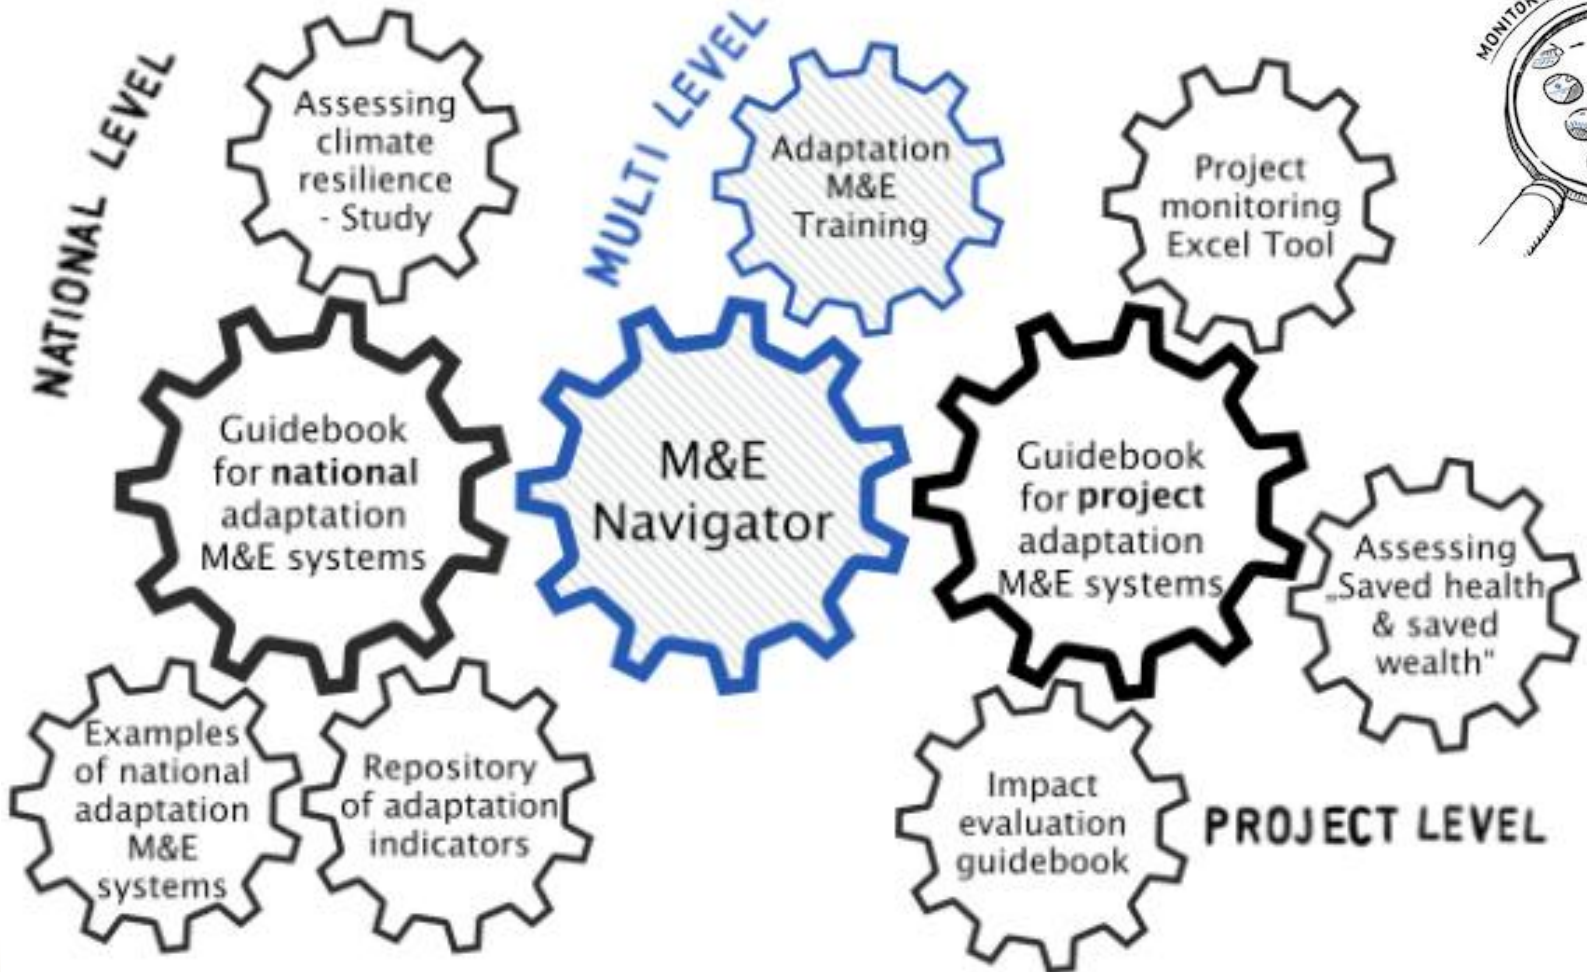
NATIONAL LEVEL

Assessing climate resilience - Study

MULTI LEVEL

Adaptation M&E Training

Project monitoring Excel Tool

MONITOR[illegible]

Guidebook for **national** adaptation M&E systems

M&E Navigator

Guidebook for **project** adaptation M&E systems

Assessing „Saved health & saved wealth"

Examples of national adaptation M&E systems

Repository of adaptation indicators

Impact evaluation guidebook

PROJECT LEVEL